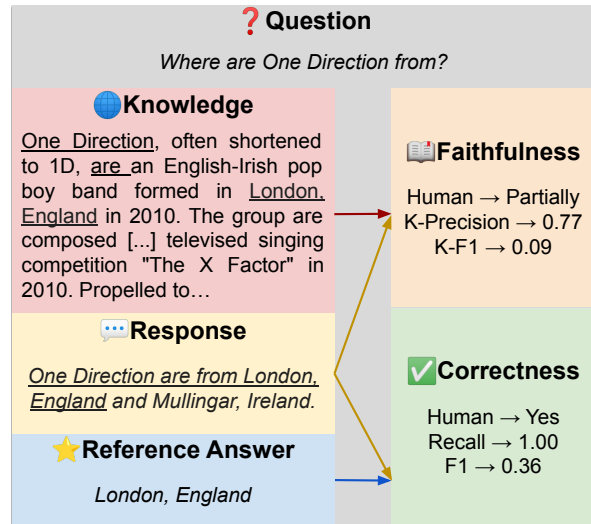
❓Question

Where are One Direction from?

🌐Knowledge

One Direction, often shortened to 1D, are an English-Irish pop boy band formed in London, England in 2010. The group are composed [...] televised singing competition "The X Factor" in 2010. Propelled to…

💬Response

One Direction are from London, England and Mullingar, Ireland.

⭐Reference Answer

London, England

📖Faithfulness

Human → Partially
K-Precision → 0.77
K-F1 → 0.09

✅Correctness

Human → Yes
Recall → 1.00
F1 → 0.36